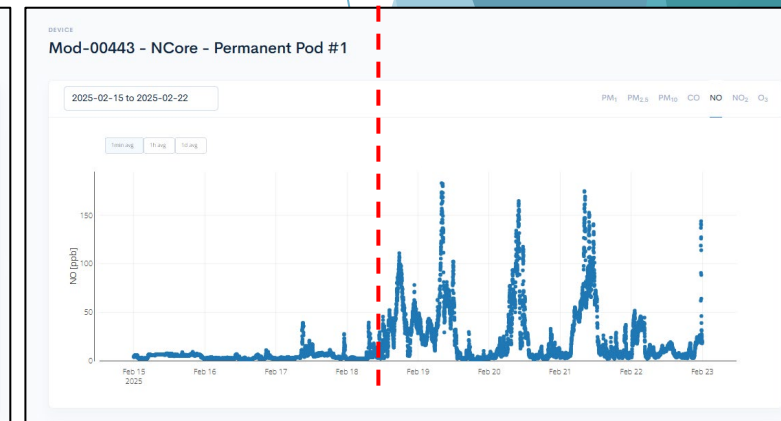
DEVICE

Mod-00443 - NCore - Permanent Pod #1

2025-02-15 to 2025-02-22

$PM_1$ $PM_{2.5}$ $PM_{10}$ CO NO $NO_2$ $O_3$

1min avg. 1h avg. 1d avg.

NO [ppb]

150
100
50
0

Feb 15
2025
Feb 16
Feb 17
Feb 18
Feb 19
Feb 20
Feb 21
Feb 22
Feb 23